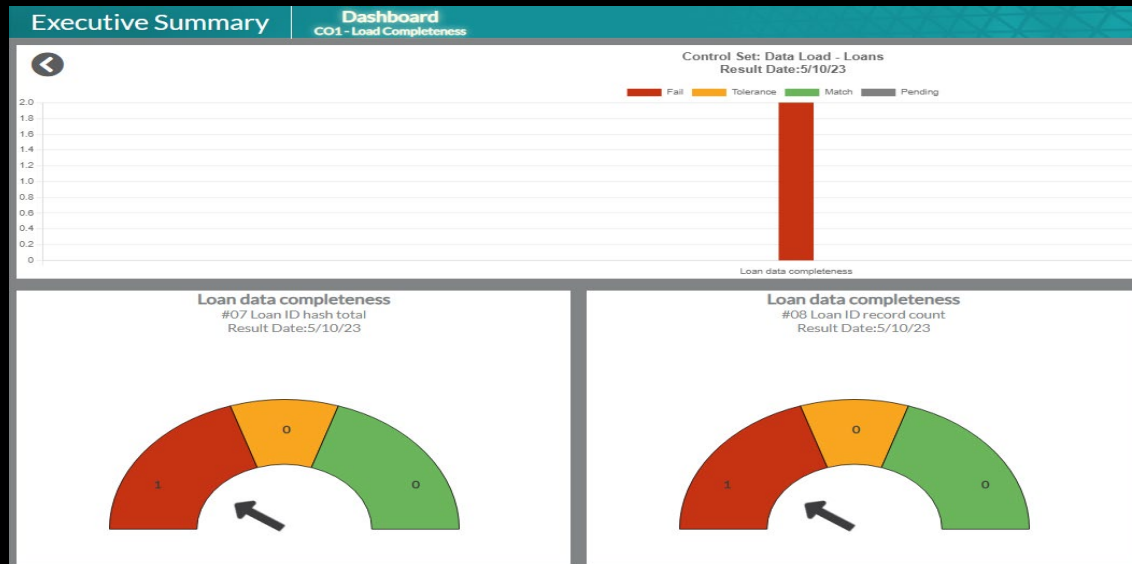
Executive Summary

Dashboard
CO1 - Load Completeness

Control Set: Data Load - Loans
Result Date:5/10/23

Fail Tolerance Match Pending

2.0
1.8
1.6
1.4
1.2
1.0
0.8
0.6
0.4
0.2
0

Loan data completeness

Loan data completeness
#07 Loan ID hash total
Result Date:5/10/23

1
0
0

Loan data completeness
#08 Loan ID record count
Result Date:5/10/23

1
0
0